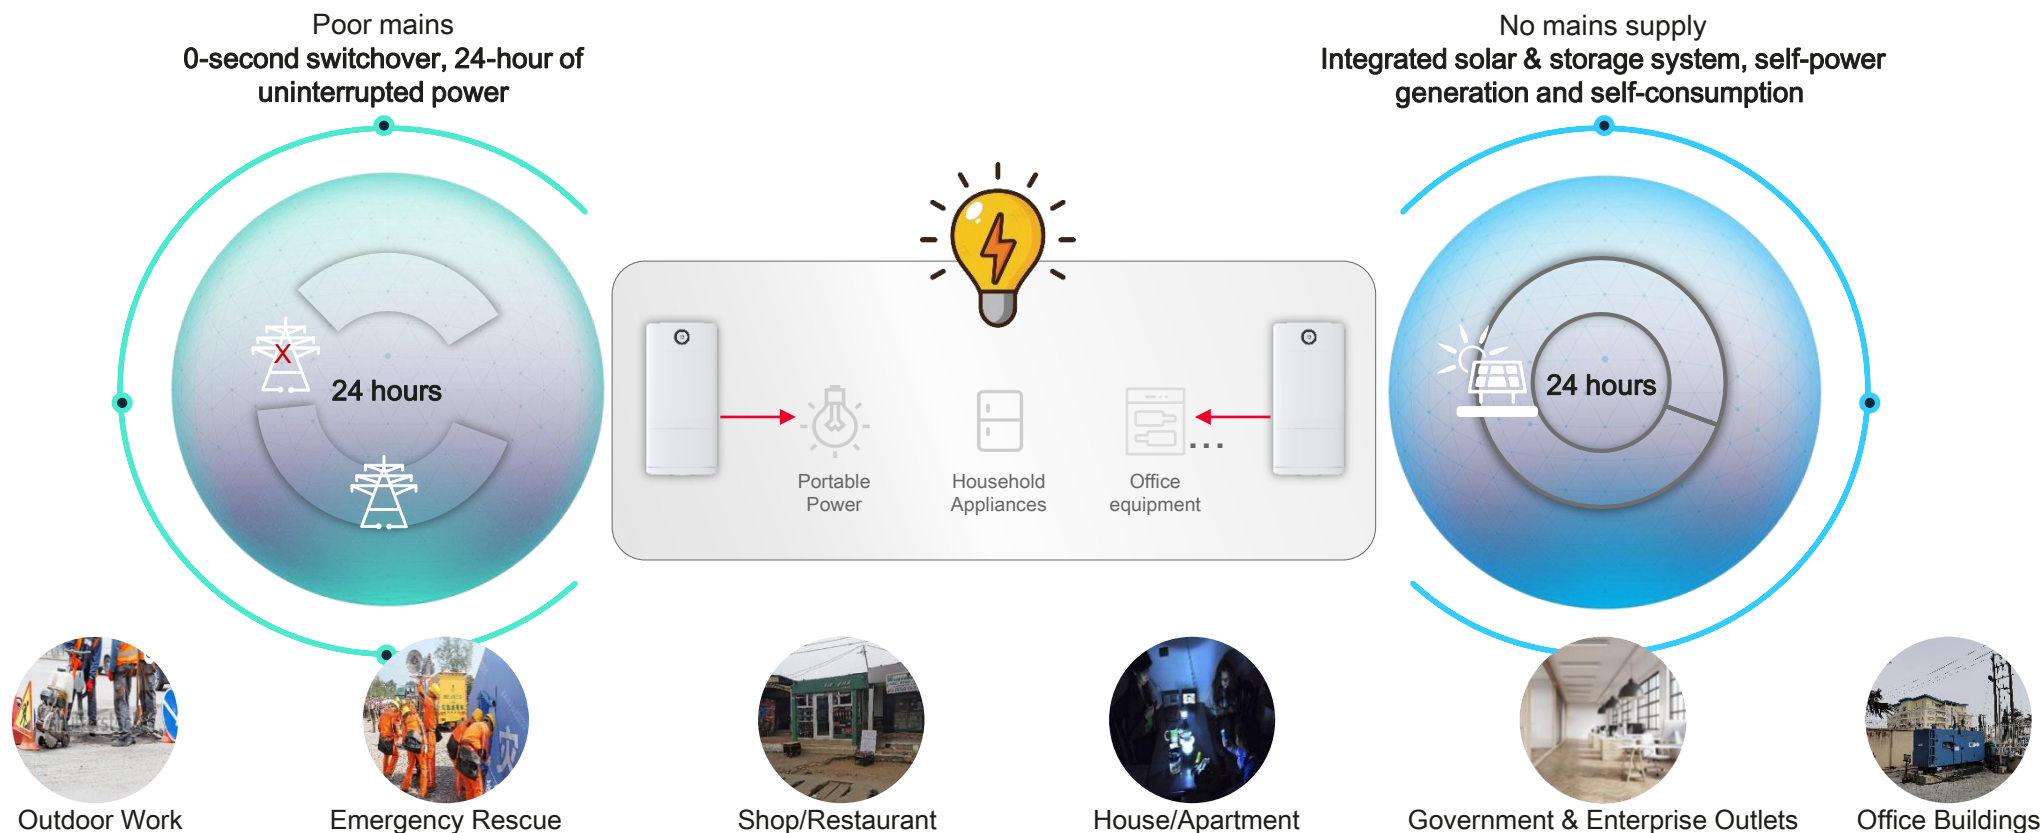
Poor mains
0-second switchover, 24-hour of uninterrupted power

24 hours

Portable Power

Household Appliances

Office equipment

No mains supply
Integrated solar & storage system, self-power generation and self-consumption

24 hours

Outdoor Work

Emergency Rescue

Shop/Restaurant

House/Apartment

Government & Enterprise Outlets

Office Buildings